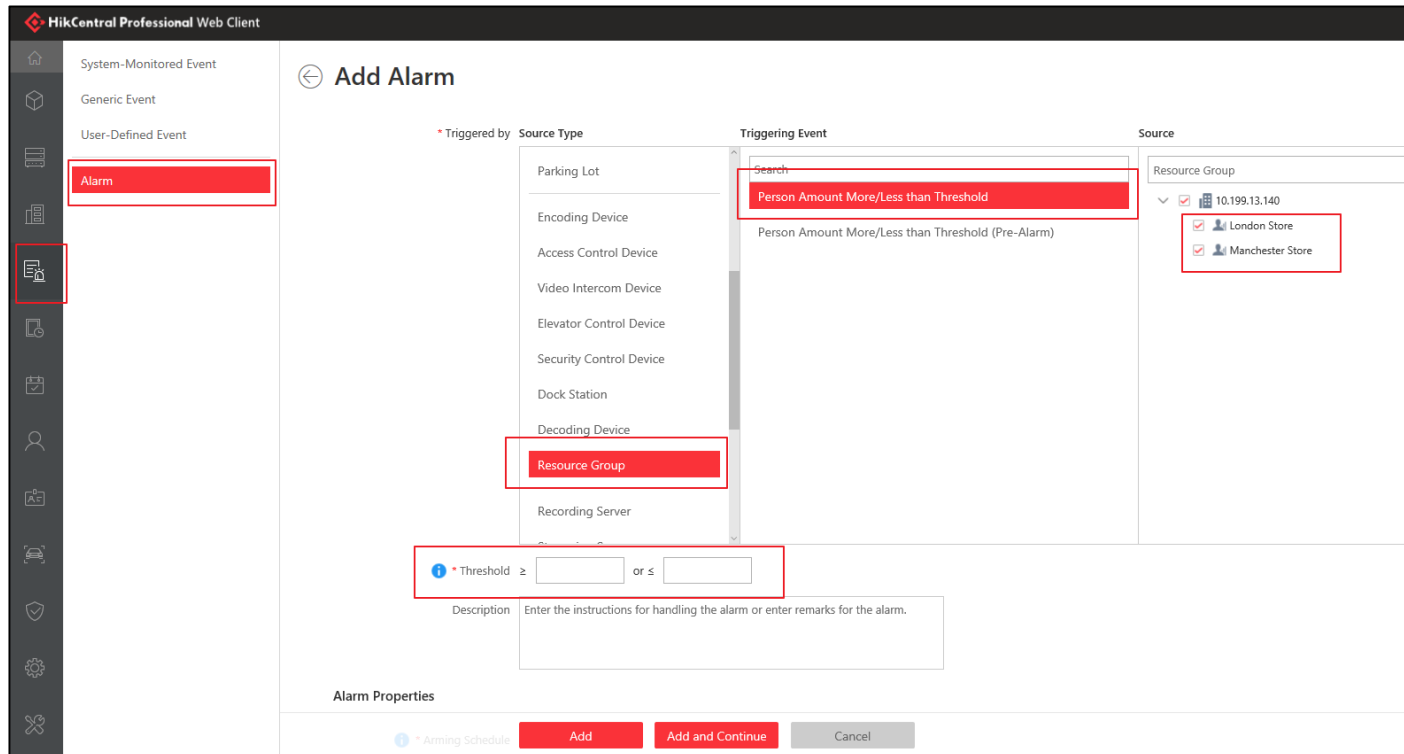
HikCentral Professional Web Client

System-Monitored Event
Generic Event
User-Defined Event
Alarm

Add Alarm

* Triggered by Source Type

Parking Lot
Encoding Device
Access Control Device
Video Intercom Device
Elevator Control Device
Security Control Device
Dock Station
Decoding Device
Resource Group
Recording Server

Triggering Event

Search
Person Amount More/Less than Threshold
Person Amount More/Less than Threshold (Pre-Alarm)

Source

Resource Group
10.199.13.140
London Store
Manchester Store

* Threshold ≥ or ≤

Description Enter the instructions for handling the alarm or enter remarks for the alarm.

Alarm Properties

* Arming Schedule

Add
Add and Continue
Cancel